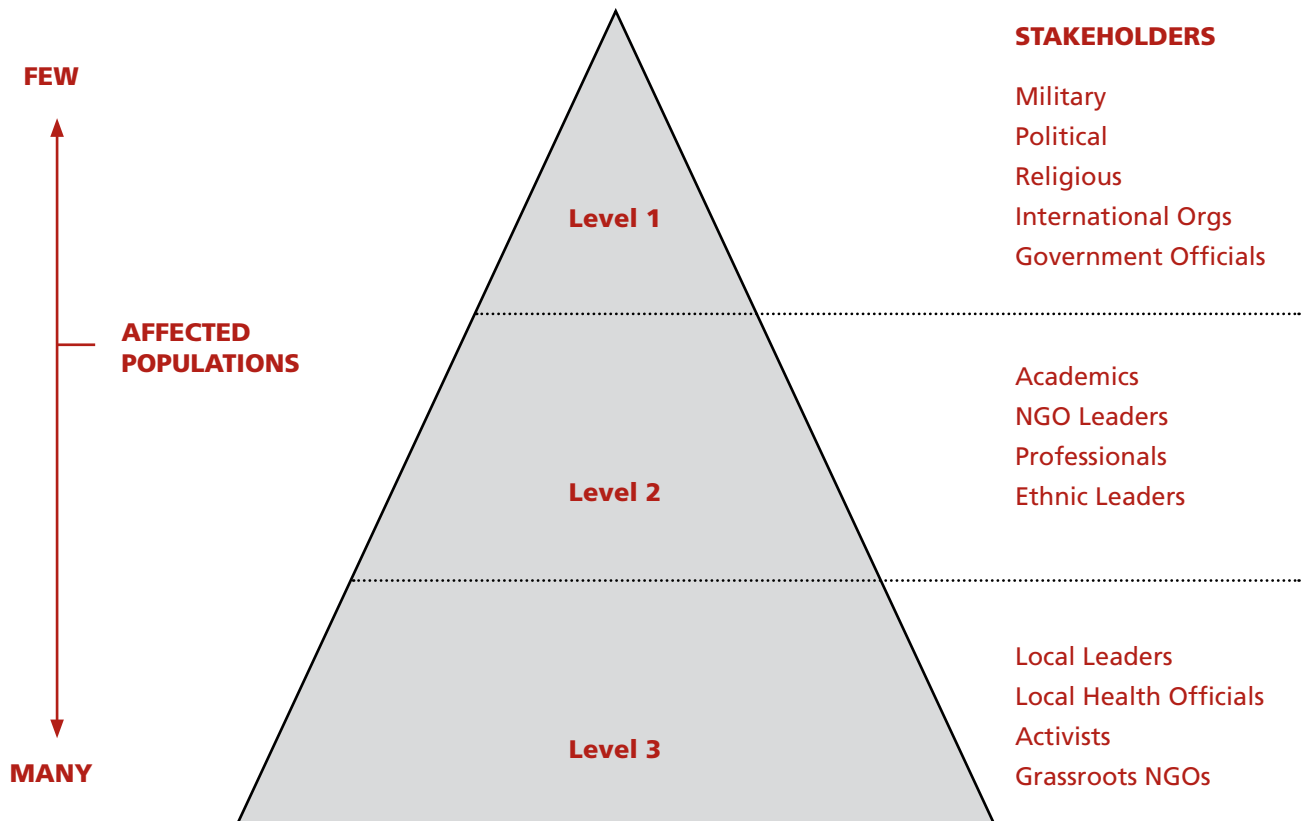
FEW

AFFECTED POPULATIONS

MANY

Level 1

Level 2

Level 3

STAKEHOLDERS

Military
Political
Religious
International Orgs
Government Officials

Academics
NGO Leaders
Professionals
Ethnic Leaders

Local Leaders
Local Health Officials
Activists
Grassroots NGOs